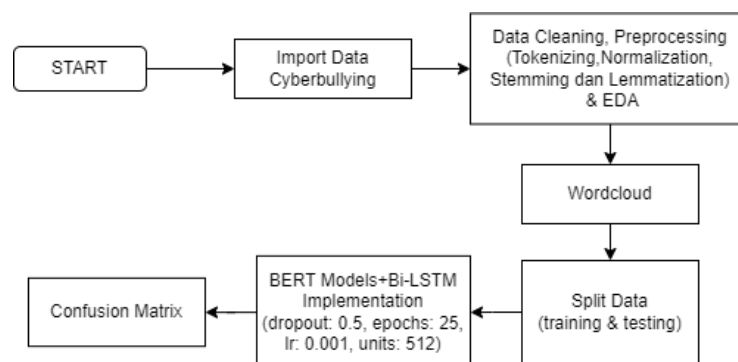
START

Import Data Cyberbullying

Data Cleaning, Preprocessing (Tokenizing,Normalization, Stemming dan Lemmatization) & EDA

Wordcloud

Split Data (training & testing)

BERT Models+Bi-LSTM Implementation (dropout: 0.5, epochs: 25, lr: 0.001, units: 512)

Confusion Matrix